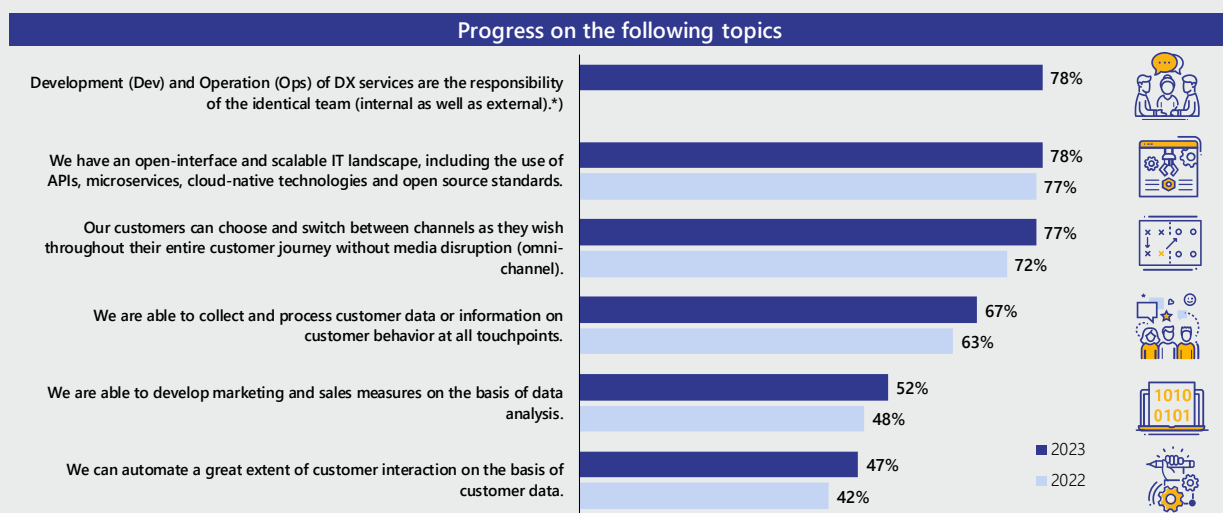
Progress on the following topics

Development (Dev) and Operation (Ops) of DX services are the responsibility of the identical team (internal as well as external).*)

78%

We have an open-interface and scalable IT landscape, including the use of APIs, microservices, cloud-native technologies and open source standards.

78%

77%

Our customers can choose and switch between channels as they wish throughout their entire customer journey without media disruption (omnichannel).

77%

72%

We are able to collect and process customer data or information on customer behavior at all touchpoints.

67%

63%

We are able to develop marketing and sales measures on the basis of data analysis.

52%

48%

We can automate a great extent of customer interaction on the basis of customer data.

47%

42%

2023

2022

1010
0101